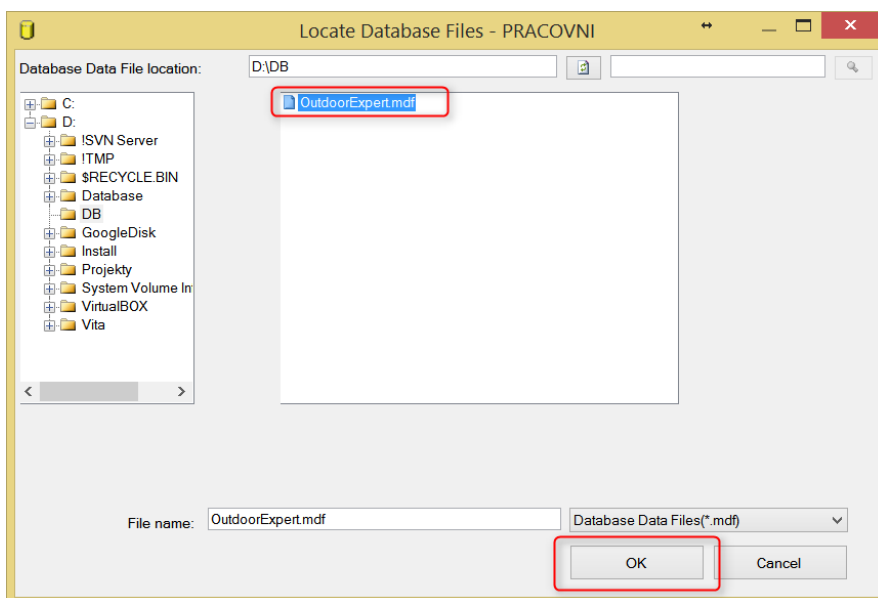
Locate Database Files - PRACOVNI

Database Data File location: D:\DB

C:
D:
!SVN Server
!TMP
$RECYCLE.BIN
Database
DB
GoogleDisk
Install
Projekty
System Volume In
VirtualBOX
Vita

OutdoorExpert.mdf

File name: OutdoorExpert.mdf
Database Data Files(*.mdf)

OK
Cancel